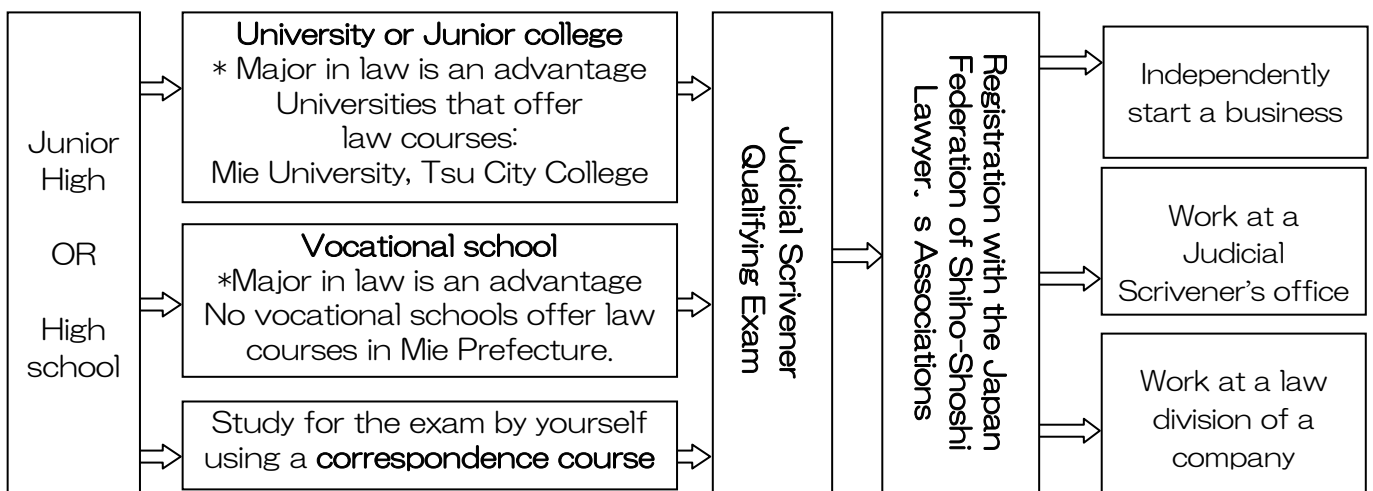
Junior High

OR

High school

University or Junior college
＊ Major in law is an advantage
Universities that offer law courses:
Mie University, Tsu City College

Vocational school
＊Major in law is an advantage
No vocational schools offer law courses in Mie Prefecture.

Study for the exam by yourself using a correspondence course

Judicial Scrivener Qualifying Exam

Registration with the Japan Federation of Shiho-Shoshi Lawyer. s Associations

Independently start a business

Work at a Judicial Scrivener's office

Work at a law division of a company